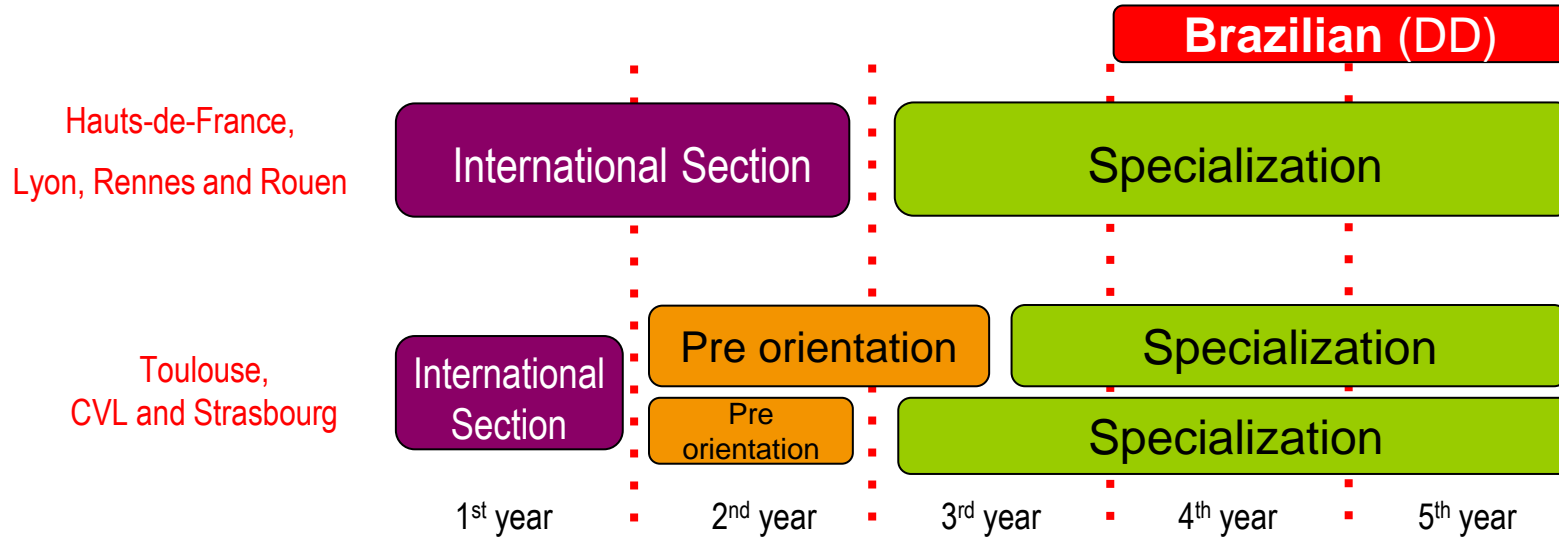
**Brazilian** (DD)

Hauts-de-France, Lyon, Rennes and Rouen

International Section

Specialization

Toulouse, CVL and Strasbourg

International Section

Pre orientation

Specialization

Pre orientation

Specialization

1$^{st}$ year

2$^{nd}$ year

3$^{rd}$ year

4$^{th}$ year

5$^{th}$ year